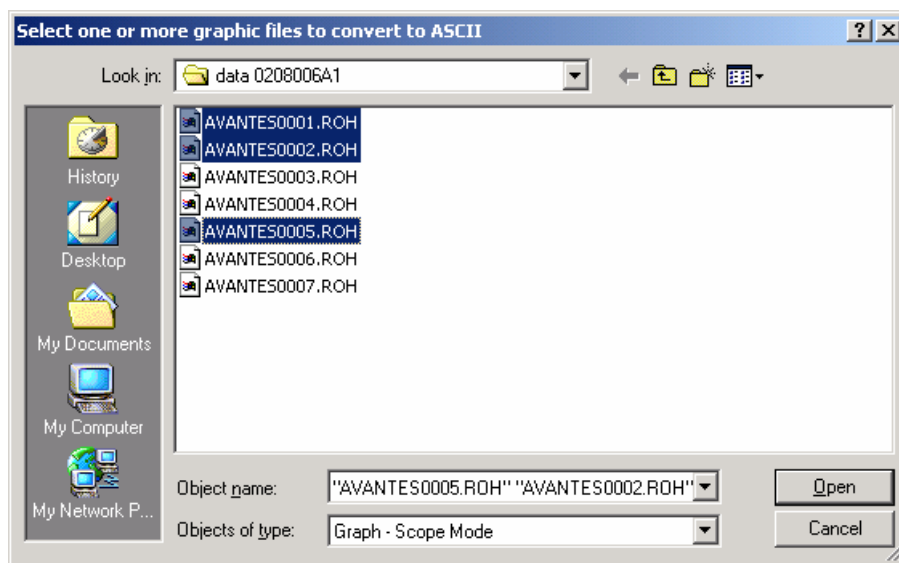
Select one or more graphic files to convert to ASCII

?

Look in: data 0208006A1

History

Desktop

My Documents

My Computer

My Network P...

AVANTES0001.ROH
AVANTES0002.ROH
AVANTES0003.ROH
AVANTES0004.ROH
AVANTES0005.ROH
AVANTES0006.ROH
AVANTES0007.ROH

Object name: "AVANTES0005.ROH" "AVANTES0002.ROH"

Objects of type: Graph - Scope Mode

Open

Cancel